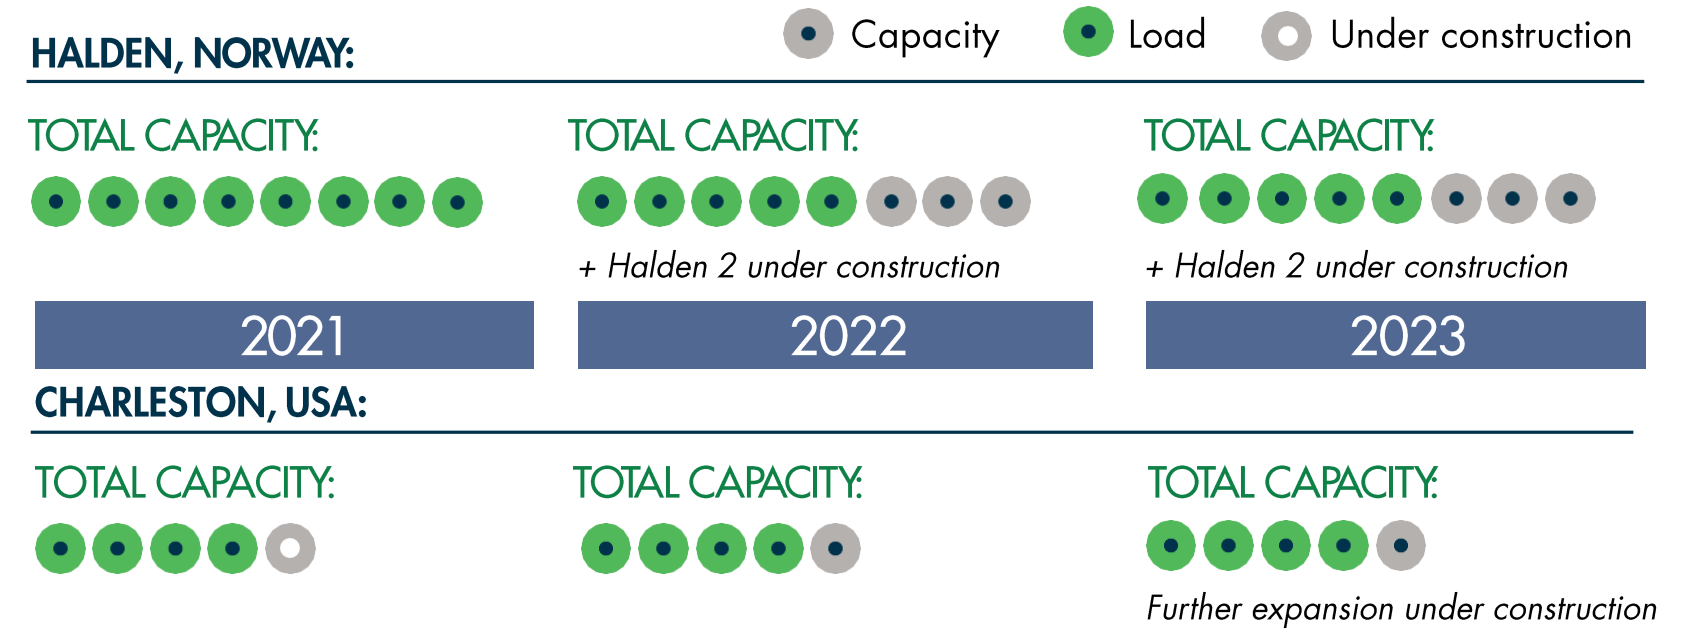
HALDEN, NORWAY:

Capacity Load Under construction

TOTAL CAPACITY:

TOTAL CAPACITY:

+ Halden 2 under construction

TOTAL CAPACITY:

+ Halden 2 under construction

2021

2022

2023

CHARLESTON, USA:

TOTAL CAPACITY:

TOTAL CAPACITY:

TOTAL CAPACITY:

Further expansion under construction